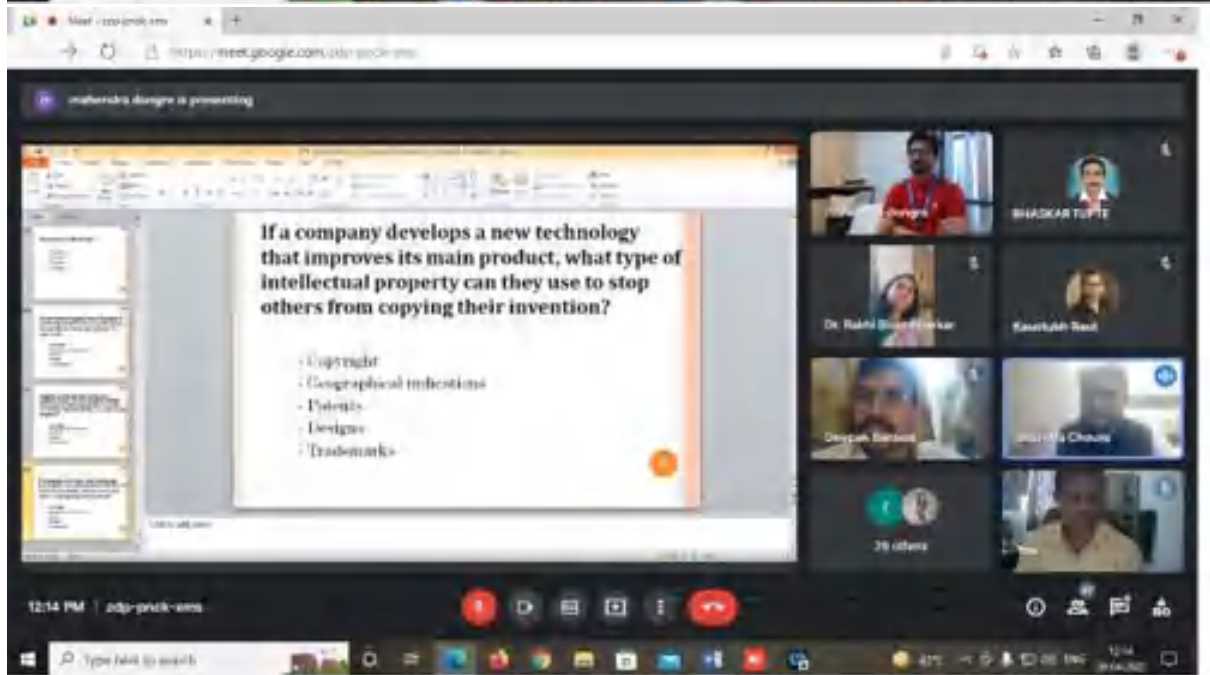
Meet - zdp-pnck-ems

https://meet.google.com/zdp-pnck-ems

mahendra dongre is presenting

If a company develops a new technology that improves its main product, what type of intellectual property can they use to stop others from copying their invention?

- Copyright
- Geographical indications
- Patents
- Designs
- Trademarks

Click to add notes

dongre

BHASKAR TUPTE

Dr. Rakhi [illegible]

Kaustubh Raut

Deepak Bansod

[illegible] Chouse

28 others

12:14 PM | zdp-pnck-ems

Type here to search

42°C

ENG

12:14